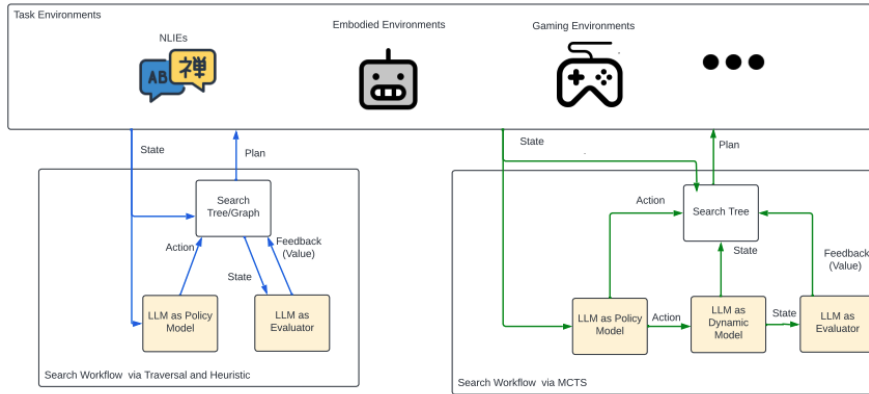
Task Environments

NLIEs

AB 禅

Embodied Environments

Gaming Environments

State

Plan

Search Tree/Graph

Action

Feedback (Value)

State

LLM as Policy Model

LLM as Evaluator

Search Workflow via Traversal and Heuristic

State

Plan

Action

Search Tree

State

Feedback (Value)

LLM as Policy Model

Action

LLM as Dynamic Model

State

LLM as Evaluator

Search Workflow via MCTS